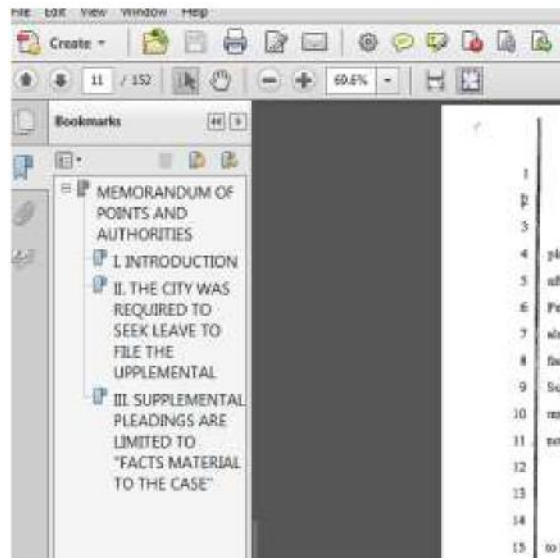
File Edit View Window Help

Create

11 / 152

69.6%

Bookmarks

MEMORANDUM OF POINTS AND AUTHORITIES

I. INTRODUCTION

II. THE CITY WAS REQUIRED TO SEEK LEAVE TO FILE THE UPPLEMENTAL

III. SUPPLEMENTAL PLEADINGS ARE LIMITED TO "FACTS MATERIAL TO THE CASE"

1
2
3
4 pl
5 af
6 Fe
7 al
8 fa
9 Sc
10 m
11 no
12
13
14
15 o